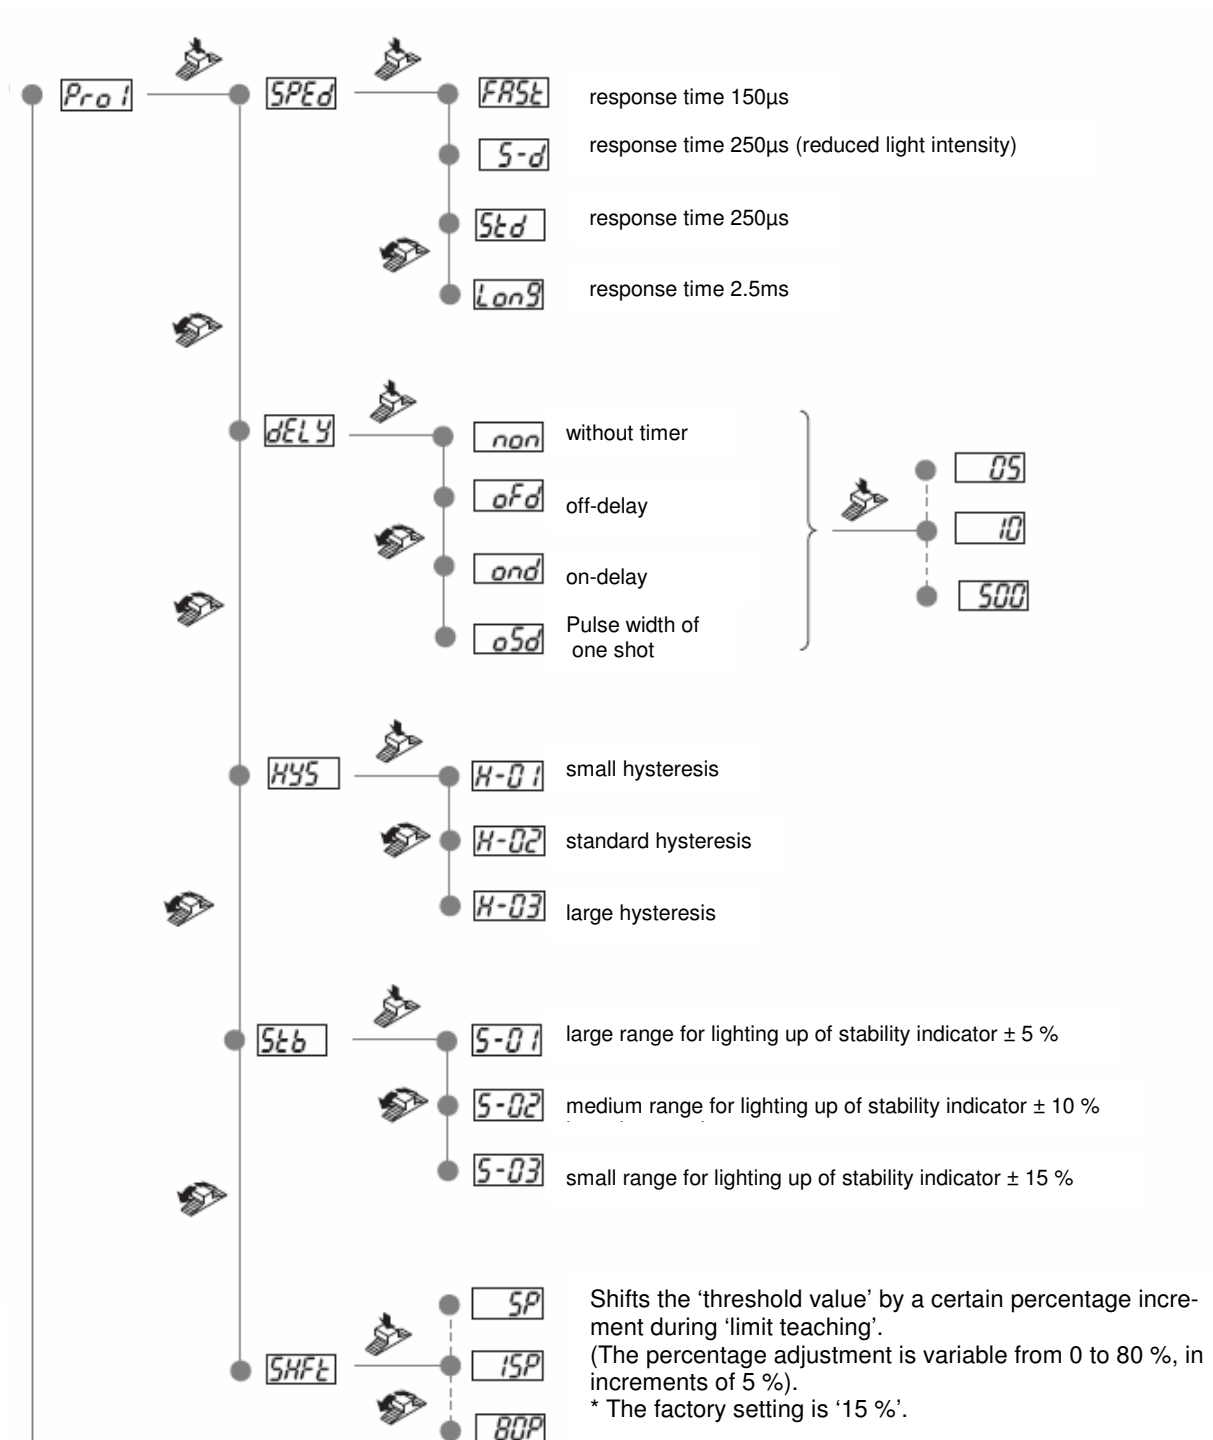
Pro 1

SPEd

FASt response time 150µs

S-d response time 250µs (reduced light intensity)

Std response time 250µs

Long response time 2.5ms

dELY

non without timer

oFd off-delay

ond on-delay

oSd Pulse width of one shot

05

10

500

HYS

H-01 small hysteresis

H-02 standard hysteresis

H-03 large hysteresis

Stb

S-01 large range for lighting up of stability indicator ± 5 %

S-02 medium range for lighting up of stability indicator ± 10 %

S-03 small range for lighting up of stability indicator ± 15 %

SHFt

5P

15P

80P

Shifts the 'threshold value' by a certain percentage increment during 'limit teaching'.
(The percentage adjustment is variable from 0 to 80 %, in increments of 5 %).
* The factory setting is '15 %'.